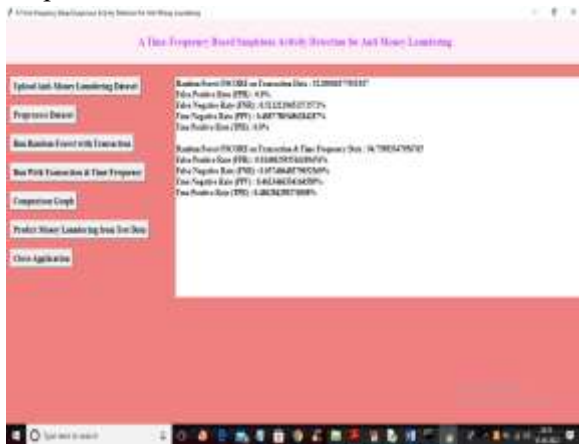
A Time Frequency Based Suspicious Activity Detection for Anti Money Laundering

Upload Anti Money Laundering Dataset

Preprocess Dataset

Run Random Forest with Transaction

Run With Transaction & Time Frequency

Comparison Graph

Predict Money Laundering from Test Data

Close Application

Random Forest FSCORE on Transaction Data : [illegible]
False Positive Rate (FPR) : 0.0%
False Negative Rate (FNR) : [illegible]
True Negative Rate (TNR) : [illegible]
True Positive Rate (TPR) : 0.0%

Random Forest FSCORE on Transaction & Time Frequency Data : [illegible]
False Positive Rate (FPR) : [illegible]
False Negative Rate (FNR) : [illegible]
True Negative Rate (TNR) : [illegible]
True Positive Rate (TPR) : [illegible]

Type here to search